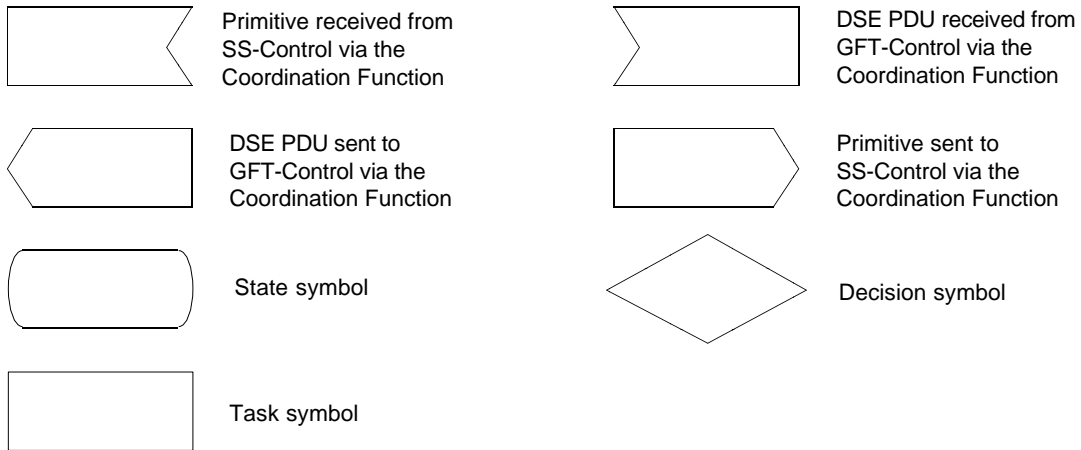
Primitive received from SS-Control via the Coordination Function

DSE PDU received from GFT-Control via the Coordination Function

DSE PDU sent to GFT-Control via the Coordination Function

Primitive sent to SS-Control via the Coordination Function

State symbol

Decision symbol

Task symbol